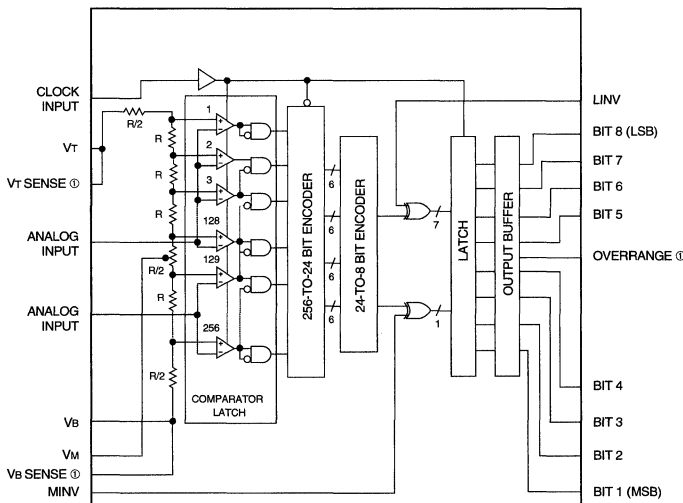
CLOCK INPUT

VT

VT SENSE ①

ANALOG INPUT

ANALOG INPUT

VB

VM

VB SENSE ①

MINV

R/2

R

R

R

R/2

R

R/2

1

2

3

128

129

256

COMPARATOR LATCH

256-TO-24 BIT ENCODER

6

6

6

6

24-TO-8 BIT ENCODER

7

1

LATCH

OUTPUT BUFFER

LINV

BIT 8 (LSB)

BIT 7

BIT 6

BIT 5

OVERRANGE ①

BIT 4

BIT 3

BIT 2

BIT 1 (MSB)